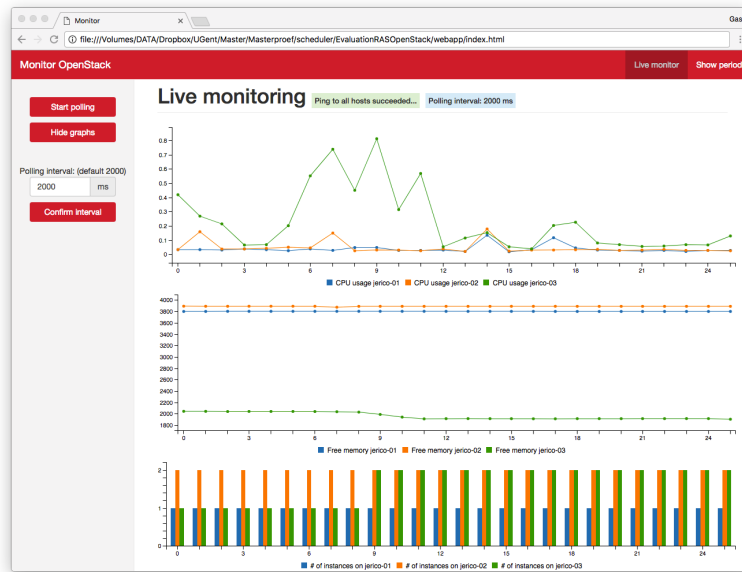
Monitor

Gas

file:///Volumes/DATA/Dropbox/UGent/Master/Masterproef/scheduler/EvaluationRASOpenStack/webapp/index.html

Monitor OpenStack

Live monitor

Show period

Start polling

Hide graphs

Polling interval: (default 2000)

2000

ms

Confirm interval

Live monitoring

Ping to all hosts succeeded...

Polling interval: 2000 ms

0.8
0.7
0.6
0.5
0.4
0.3
0.2
0.1
0

0 3 6 9 12 15 18 21 24

CPU usage jerico-01 CPU usage jerico-02 CPU usage jerico-03

4000
3800
3600
3400
3200
3000
2800
2600
2400
2200
2000
1800

0 3 6 9 12 15 18 21 24

Free memory jerico-01 Free memory jerico-02 Free memory jerico-03

2

1

0

0 3 6 9 12 15 18 21 24

# of instances on jerico-01 # of instances on jerico-02 # of instances on jerico-03